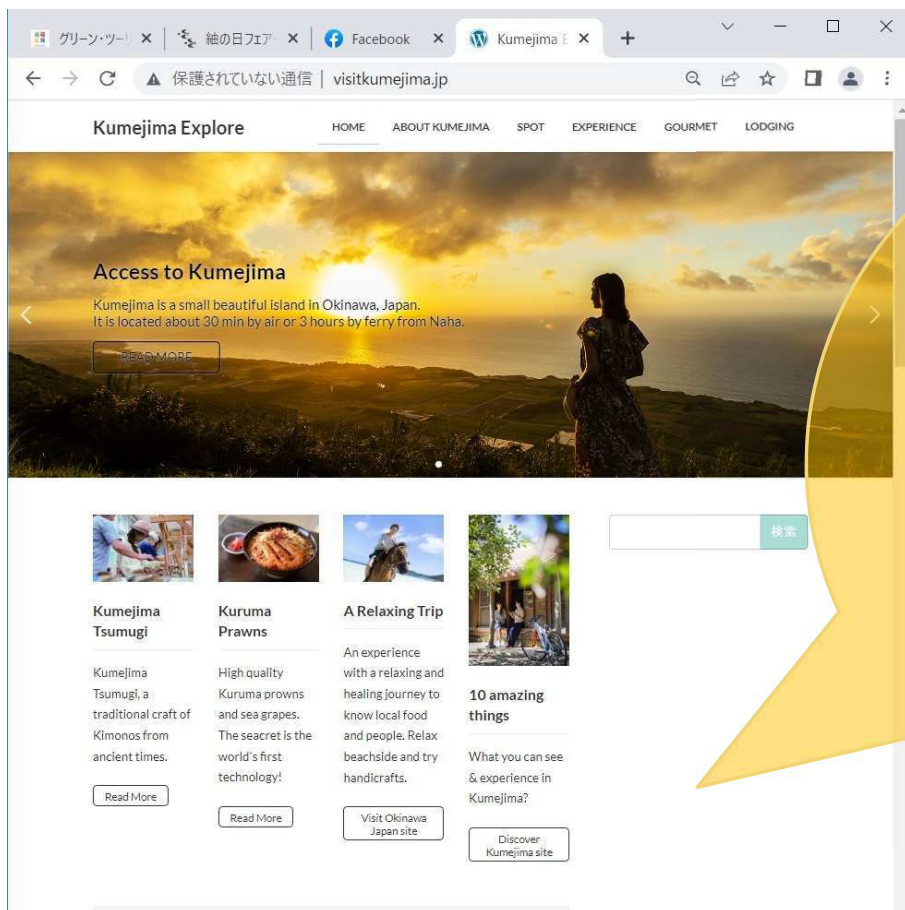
グリーン・ツーリ ×
紬の日フェア ×
Facebook ×
Kumejima E ×
+

保護されていない通信 | visitkumejima.jp

Kumejima Explore

HOME ABOUT KUMEJIMA SPOT EXPERIENCE GOURMET LODGING

Access to Kumejima

Kumejima is a small beautiful island in Okinawa, Japan.
It is located about 30 min by air or 3 hours by ferry from Naha.

READ MORE

検索

Kumejima Tsumugi

Kumejima Tsumugi, a traditional craft of Kimonos from ancient times.

Read More

Kuruma Prawns

High quality Kuruma prowns and sea grapes. The seacret is the world's first technology!

Read More

A Relaxing Trip

An experience with a relaxing and healing journey to know local food and people. Relax beachside and try handicrafts.

Visit Okinawa Japan site

10 amazing things

What you can see & experience in Kumejima?

Discover Kumejima site